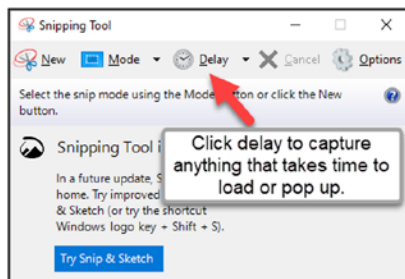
Snipping Tool

New Mode Delay Cancel Options

Select the snip mode using the Mode button or click the New button.

Snipping Tool i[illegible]

In a future update, S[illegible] home. Try improved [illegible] & Sketch (or try the shortcut Windows logo key + Shift + S).

Try Snip & Sketch

Click delay to capture anything that takes time to load or pop up.